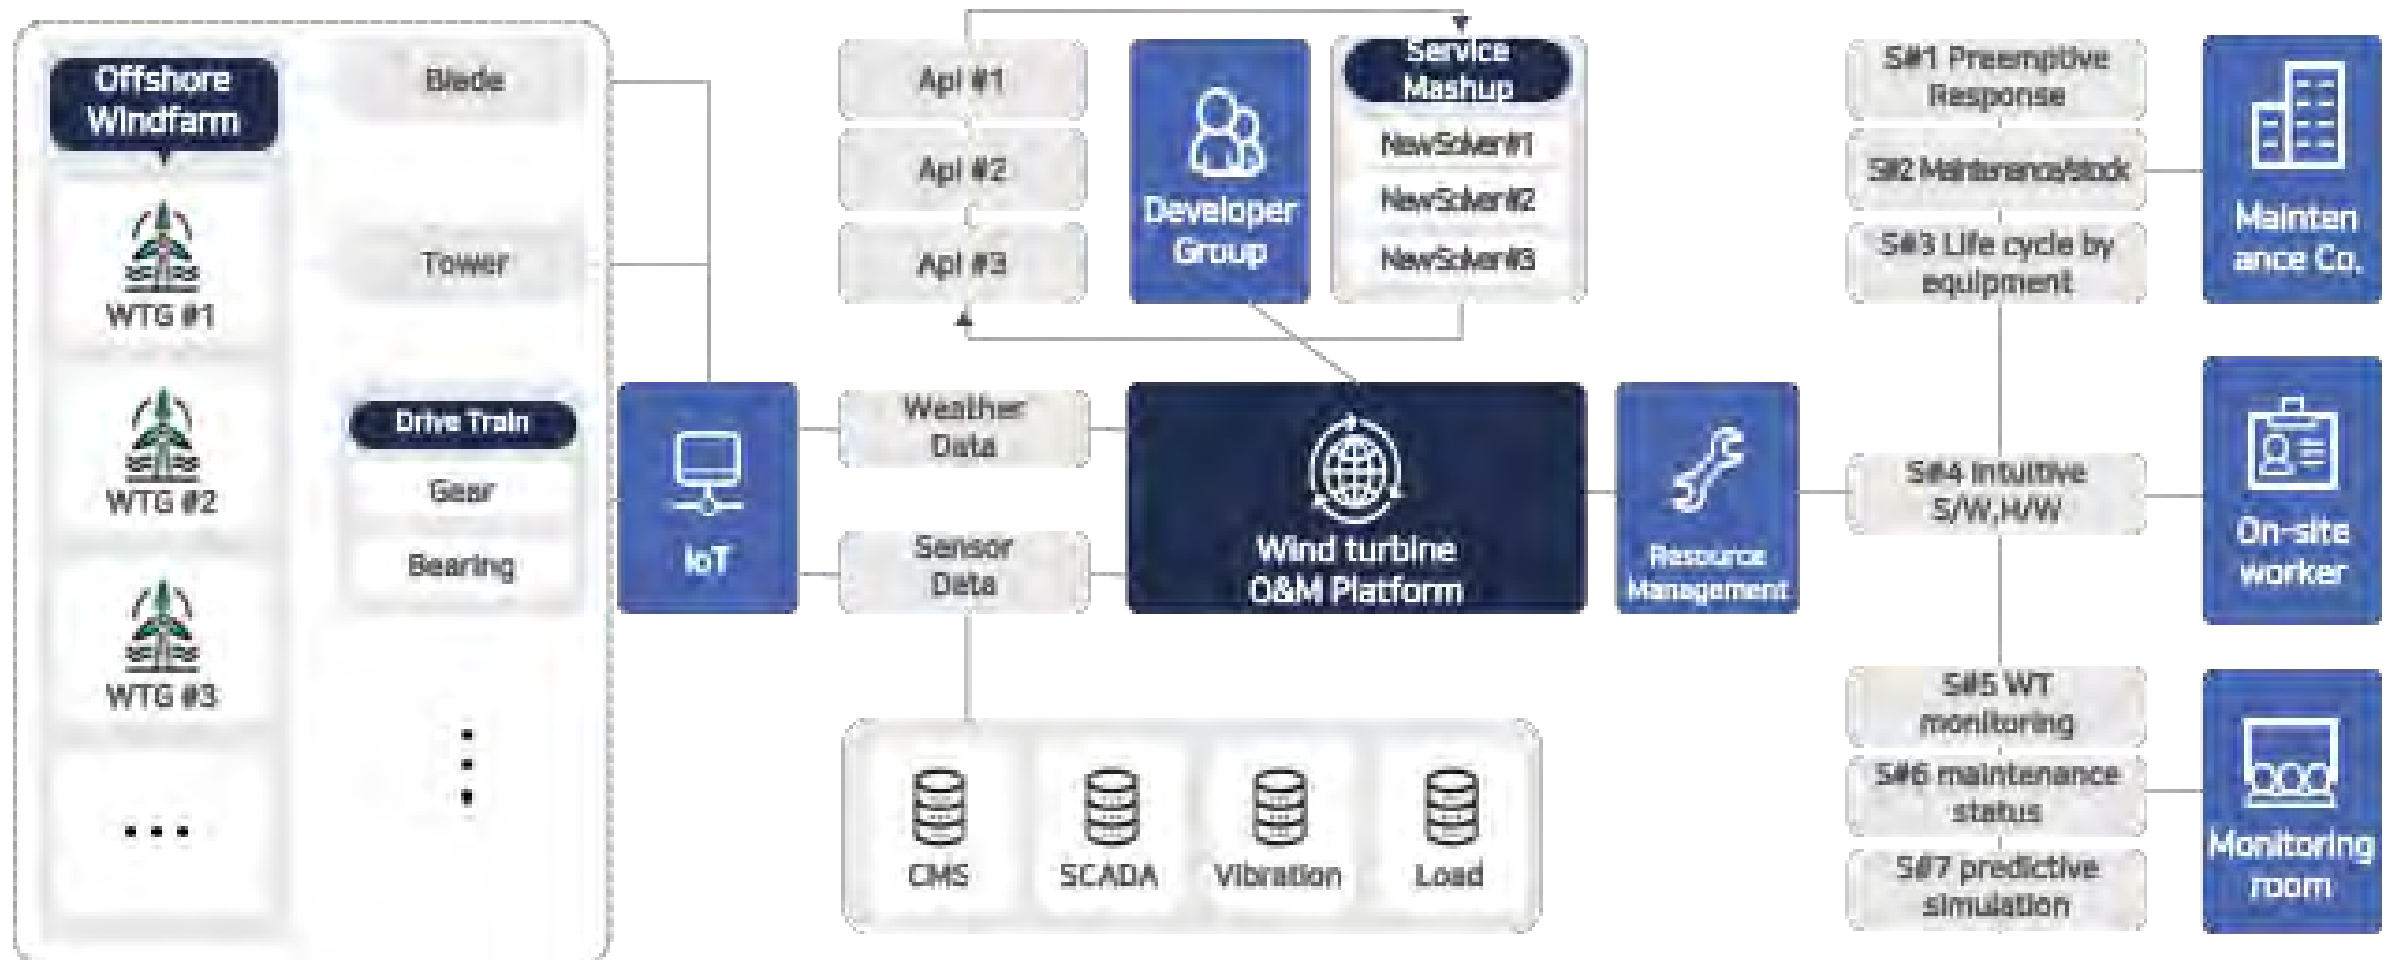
Offshore Windfarm

WTG #1

WTG #2

WTG #3

• • •

Blade

Tower

Drive Train

Gear

Bearing

IoT

Api #1

Api #2

Api #3

Developer Group

Service Mashup

NewSolver#1

NewSolver#2

NewSolver#3

Weather Data

Sensor Data

Wind turbine O&M Platform

CMS

SCADA

Vibration

Load

Resource Management

S#1 Preemptive Response

S#2 Maintenance/Stock

S#3 Life cycle by equipment

S#4 Intuitive S/W,H/W

S#5 WT monitoring

S#6 maintenance status

S#7 predictive simulation

Mainten ance Co.

On-site worker

Monitoring room